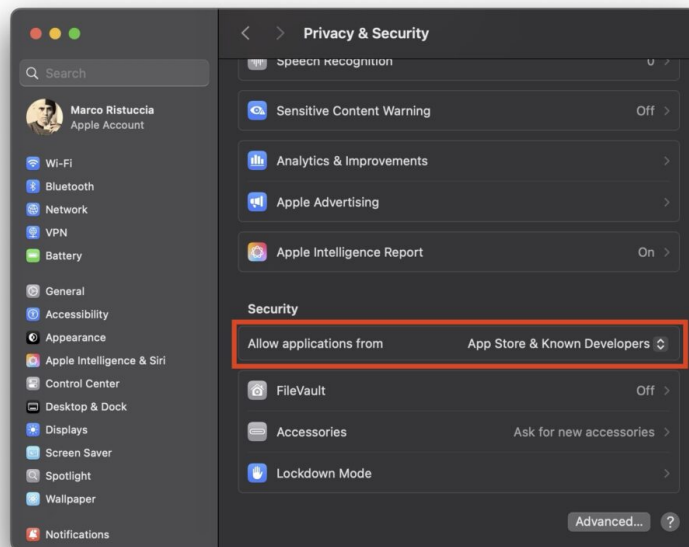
Search

Marco Ristuccia
Apple Account

Wi-Fi
Bluetooth
Network
VPN
Battery

General
Accessibility
Appearance
Apple Intelligence & Siri
Control Center
Desktop & Dock
Displays
Screen Saver
Spotlight
Wallpaper

Notifications

Privacy & Security

Speech Recognition 0

Sensitive Content Warning Off

Analytics & Improvements

Apple Advertising

Apple Intelligence Report On

Security

Allow applications from App Store & Known Developers

FileVault Off

Accessories Ask for new accessories

Lockdown Mode

Advanced...

?